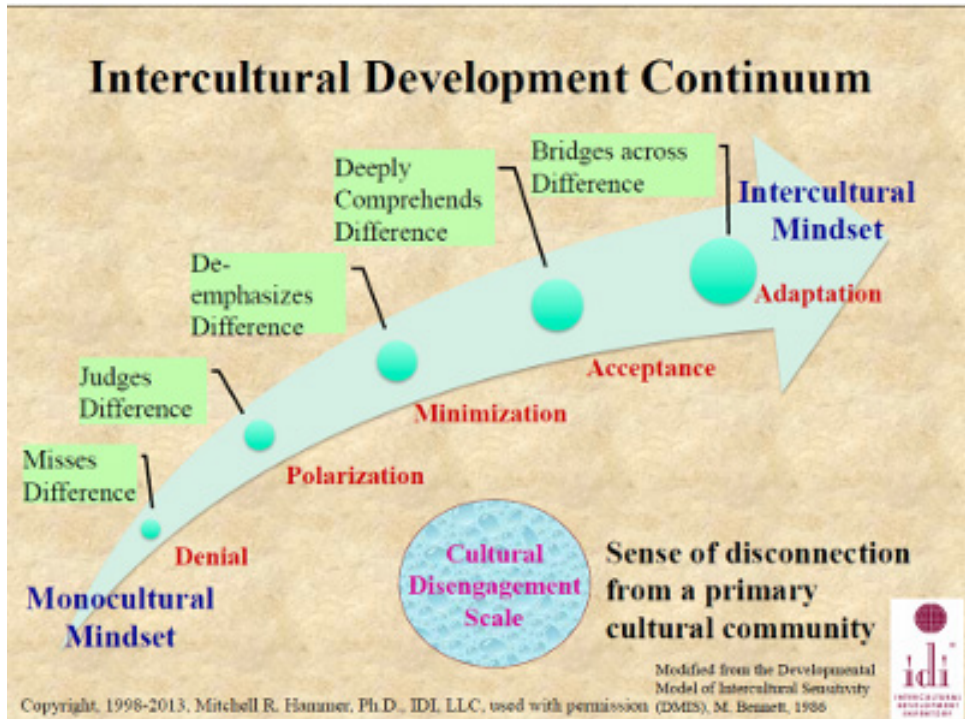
Intercultural Development Continuum

Bridges across Difference

Deeply Comprehends Difference

Intercultural Mindset

De-emphasizes Difference

Adaptation

Judges Difference

Acceptance

Minimization

Misses Difference

Polarization

Denial

Monocultural Mindset

Cultural Disengagement Scale

Sense of disconnection from a primary cultural community

idi

Modified from the Developmental Model of Intercultural Sensitivity (DMIS), M. Bennett, 1986

Copyright, 1998-2013, Mitchell R. Hammer, Ph.D., IDI, LLC, used with permission